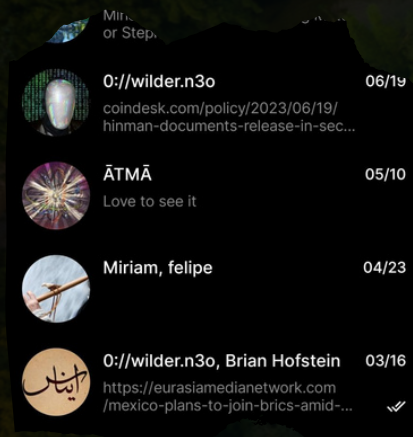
Min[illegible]
or Step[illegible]

0://wilder.n3o
06/19
coindesk.com/policy/2023/06/19/hinman-documents-release-in-sec...

ĀTMĀ
05/10
Love to see it

Miriam, felipe
04/23

0://wilder.n3o, Brian Hofstein
03/16
https://eurasiamedianetwork.com/mexico-plans-to-join-brics-amid-...